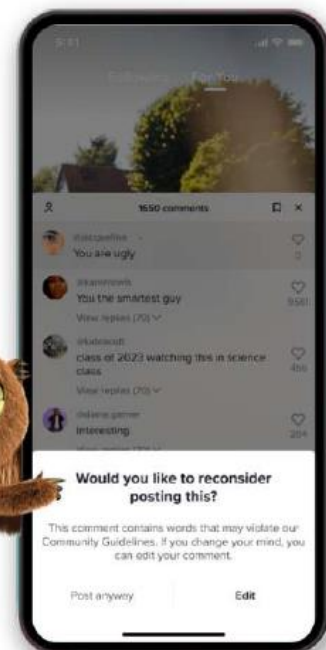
9:41

Following | For You

1650 comments

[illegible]
You are ugly
0

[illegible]
You the smartest guy
9561
View replies (70)

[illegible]
class of 2023 watching this in science class
456
View replies (70)

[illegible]
Interesting
204

Would you like to reconsider posting this?

This comment contains words that may violate our Community Guidelines. If you change your mind, you can edit your comment.

Post anyway

Edit